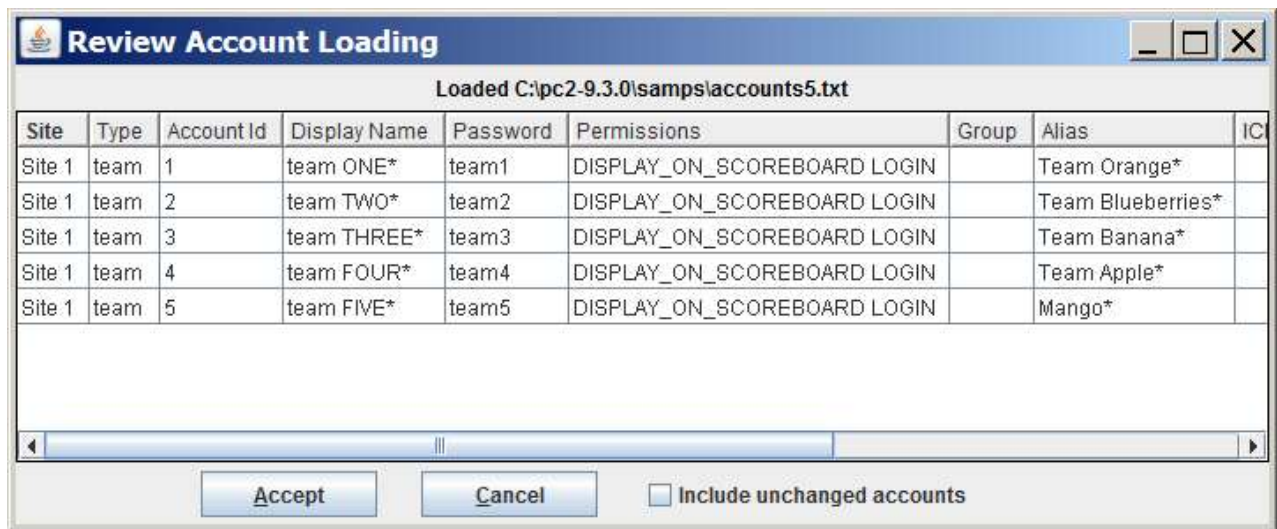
Review Account Loading

Loaded C:\pc2-9.3.0\samps\accounts5.txt

| Site | Type | Account Id | Display Name | Password | Permissions | Group | Alias | IC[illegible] |
|---|---|---|---|---|---|---|---|---|
| Site 1 | team | 1 | team ONE* | team1 | DISPLAY_ON_SCOREBOARD LOGIN | | Team Orange* | |
| Site 1 | team | 2 | team TWO* | team2 | DISPLAY_ON_SCOREBOARD LOGIN | | Team Blueberries* | |
| Site 1 | team | 3 | team THREE* | team3 | DISPLAY_ON_SCOREBOARD LOGIN | | Team Banana* | |
| Site 1 | team | 4 | team FOUR* | team4 | DISPLAY_ON_SCOREBOARD LOGIN | | Team Apple* | |
| Site 1 | team | 5 | team FIVE* | team5 | DISPLAY_ON_SCOREBOARD LOGIN | | Mango* | |

Accept Cancel Include unchanged accounts